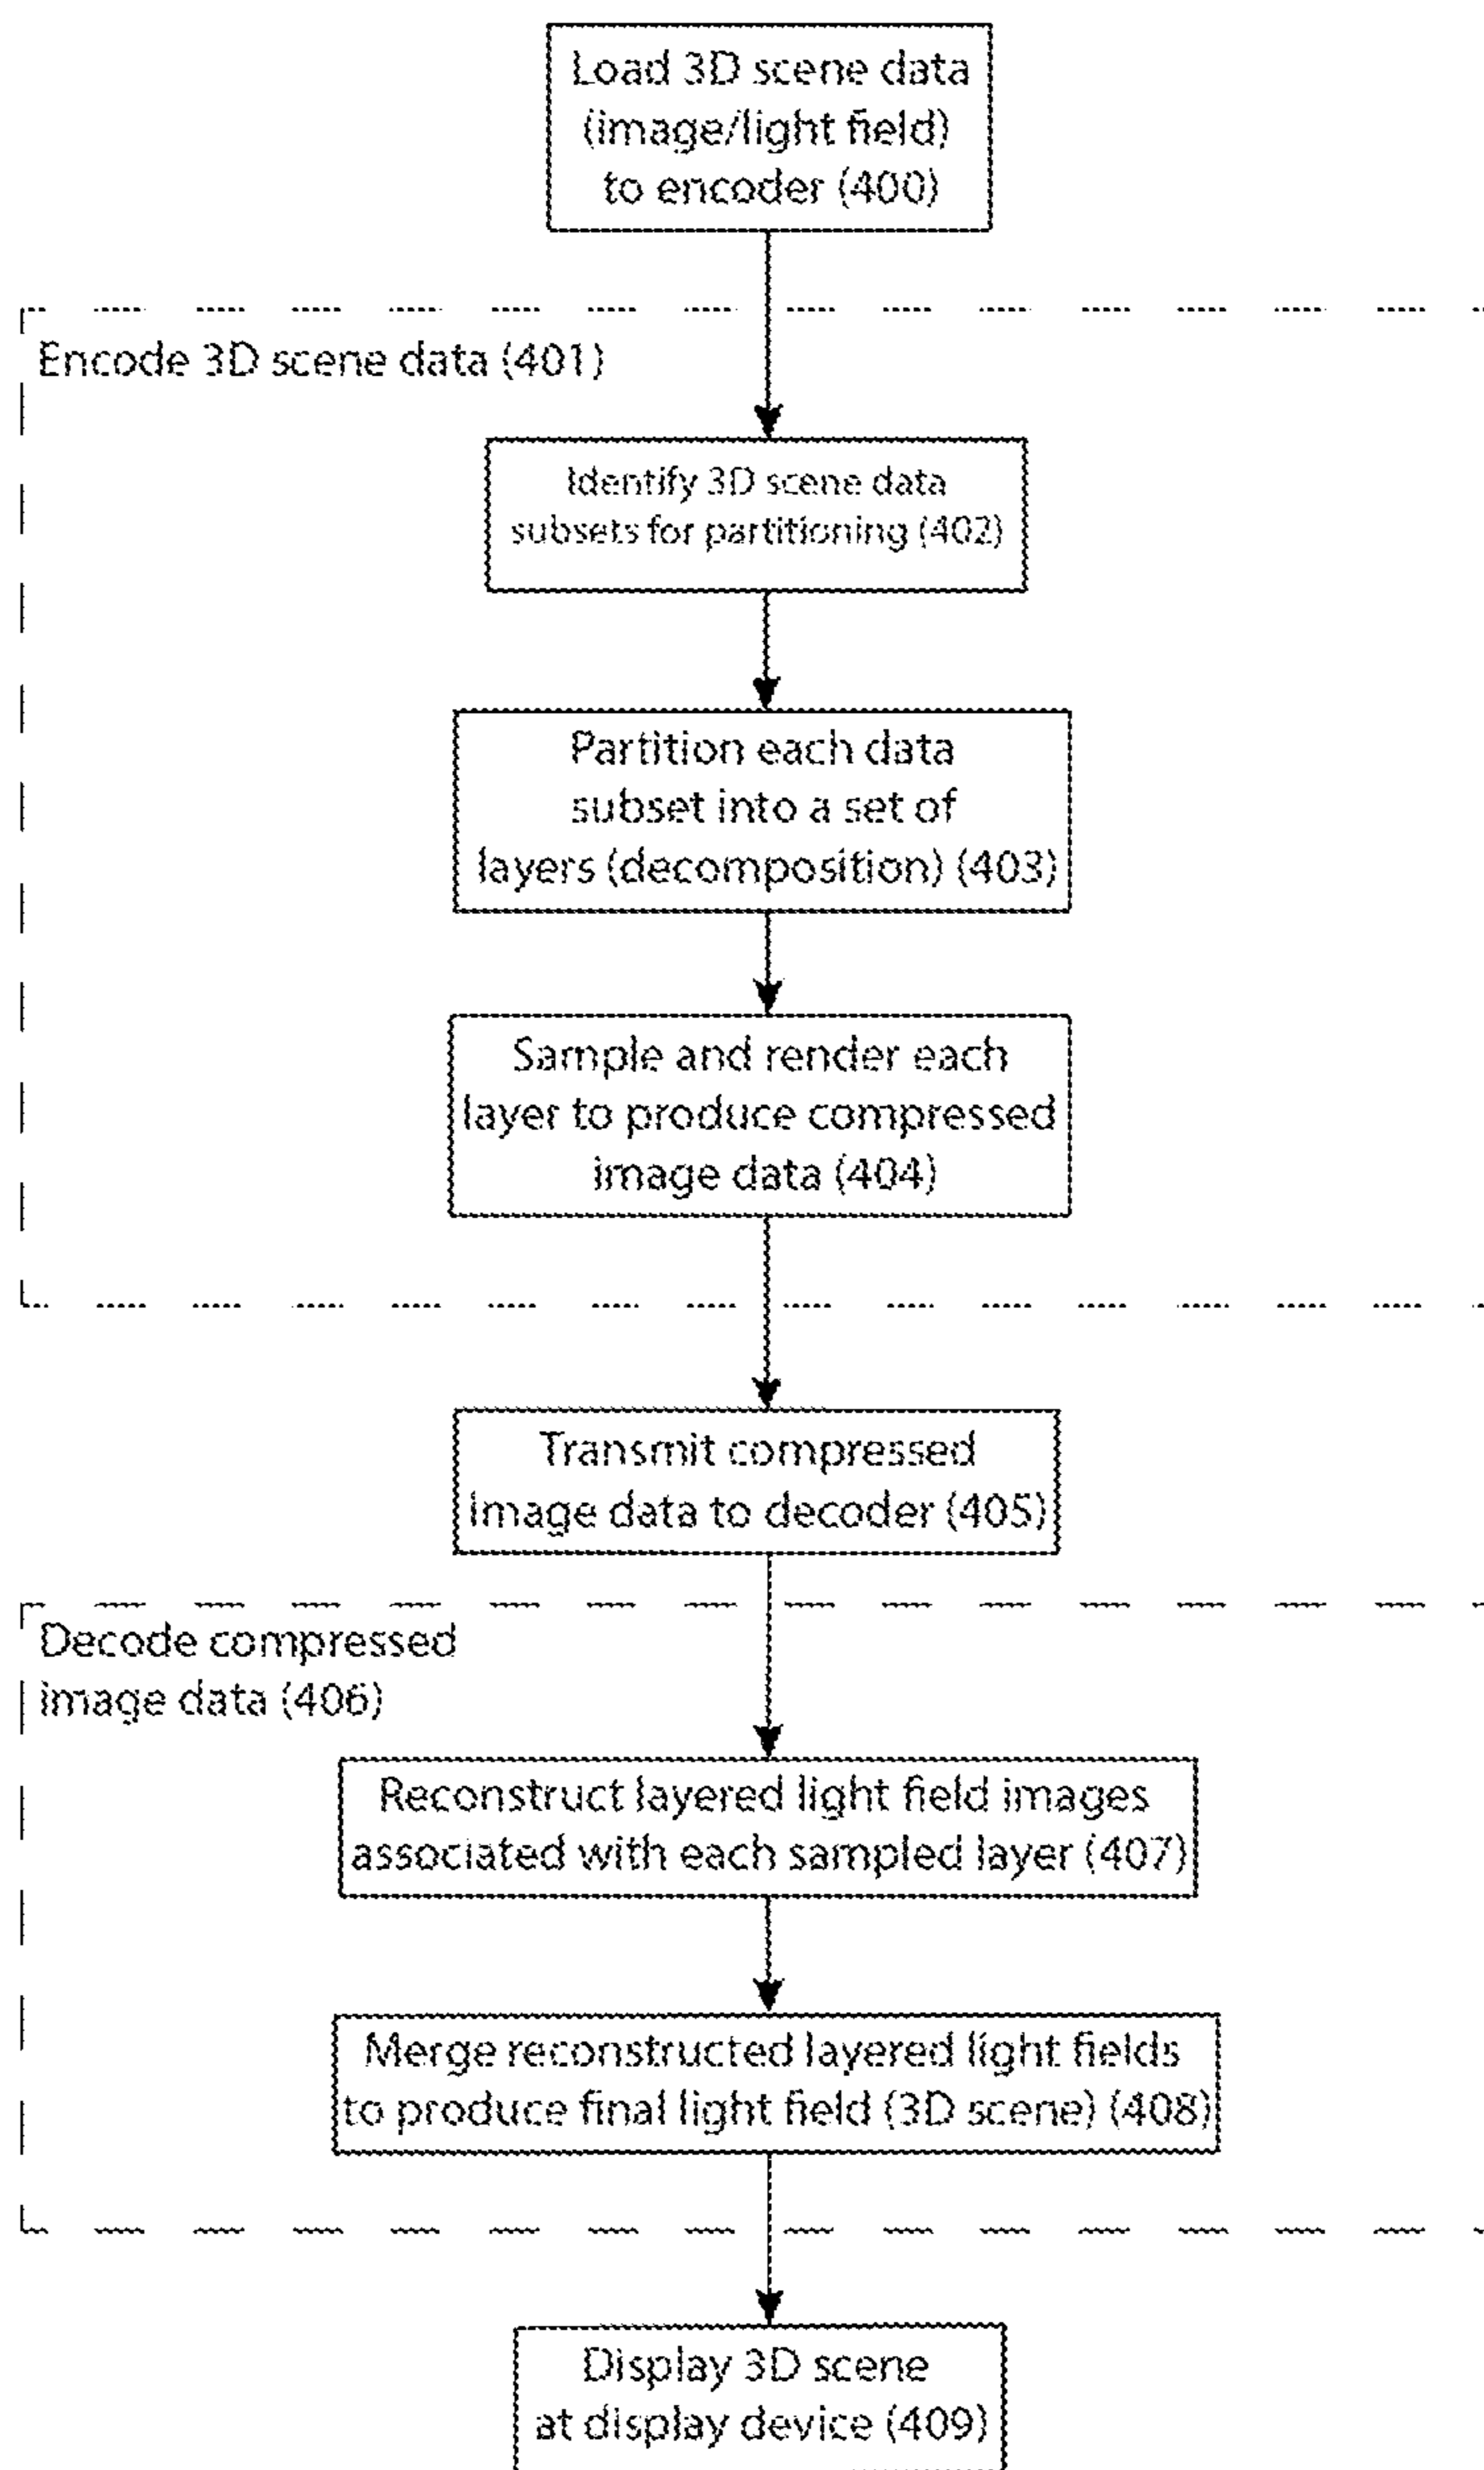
Load 3D scene data (image/light field) to encoder (400)

Encode 3D scene data (401)

Identify 3D scene data subsets for partitioning (402)

Partition each data subset into a set of layers (decomposition) (403)

Sample and render each layer to produce compressed image data (404)

Transmit compressed image data to decoder (405)

Decode compressed image data (406)

Reconstruct layered light field images associated with each sampled layer (407)

Merge reconstructed layered light fields to produce final light field (3D scene) (408)

Display 3D scene at display device (409)